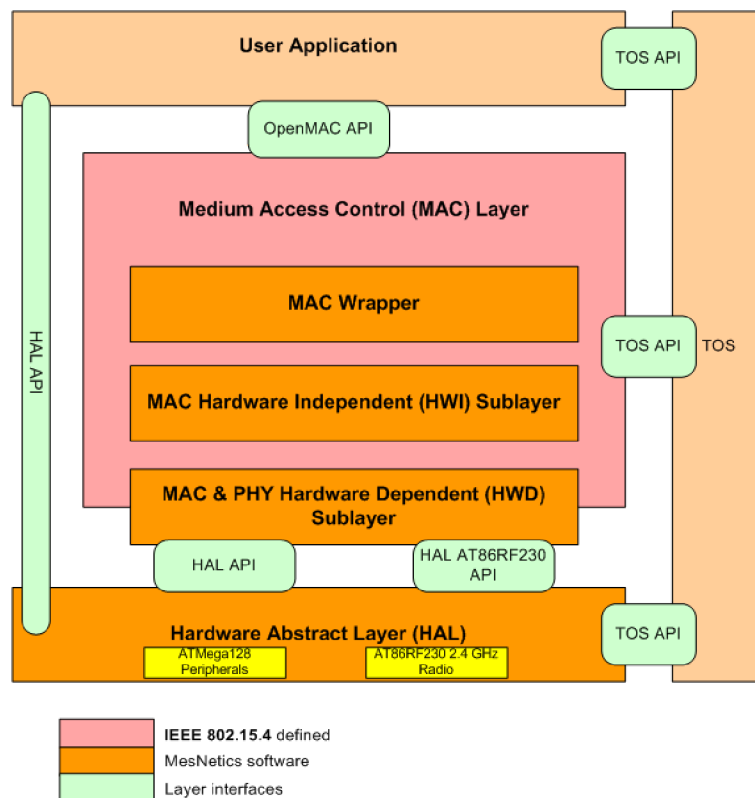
User Application

TOS API

OpenMAC API

HAL API

Medium Access Control (MAC) Layer

MAC Wrapper

TOS API

TOS

MAC Hardware Independent (HWI) Sublayer

MAC & PHY Hardware Dependent (HWD) Sublayer

HAL API

HAL AT86RF230 API

Hardware Abstract Layer (HAL)

ATMega128 Peripherals

AT86RF230 2.4 GHz Radio

TOS API

IEEE 802.15.4 defined
MesNetics software
Layer interfaces